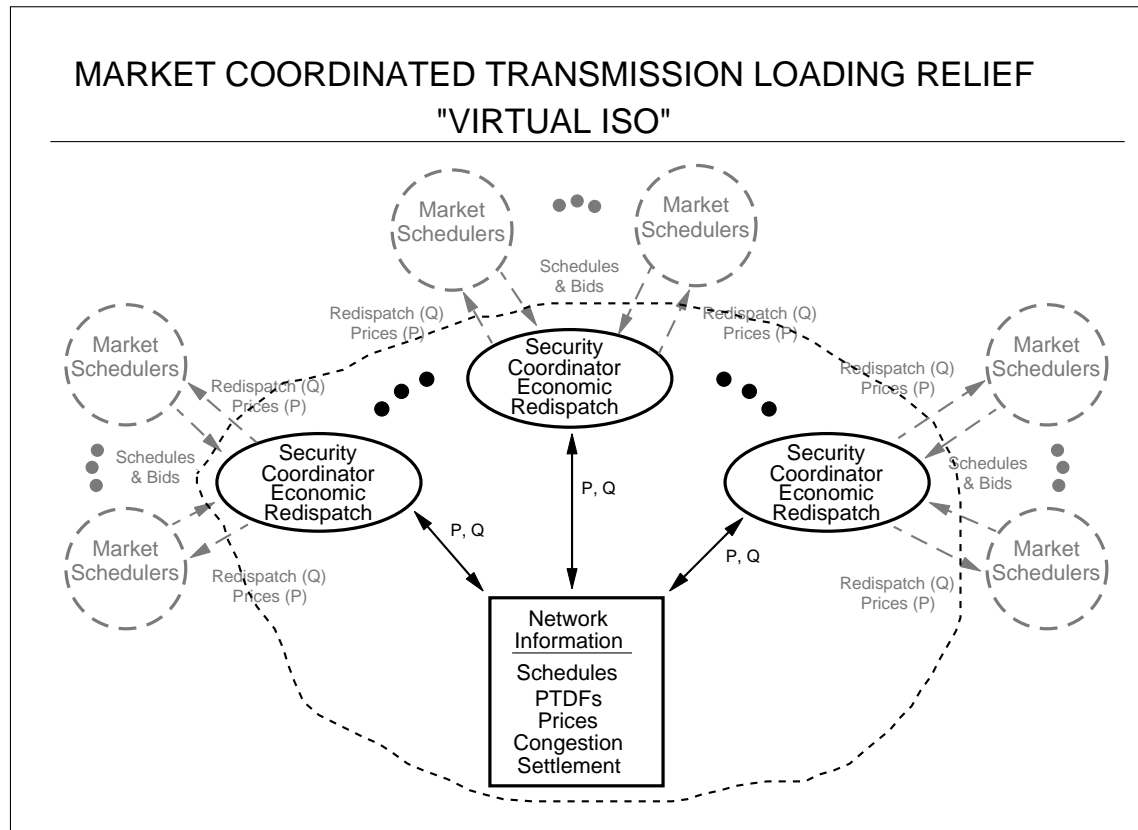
MARKET COORDINATED TRANSMISSION LOADING RELIEF
"VIRTUAL ISO"

Market Schedulers

Market Schedulers

Schedules & Bids

Redispatch (Q) Prices (P)

Redispatch (Q) Prices (P)

Security Coordinator Economic Redispatch

Market Schedulers

Redispatch (Q) Prices (P)

Market Schedulers

Redispatch (Q) Prices (P)

Schedules & Bids

Security Coordinator Economic Redispatch

P, Q

Security Coordinator Economic Redispatch

Schedules & Bids

P, Q

P, Q

Market Schedulers

Redispatch (Q) Prices (P)

Market Schedulers

Redispatch (Q) Prices (P)

Network Information

Schedules
PTDFs
Prices
Congestion
Settlement